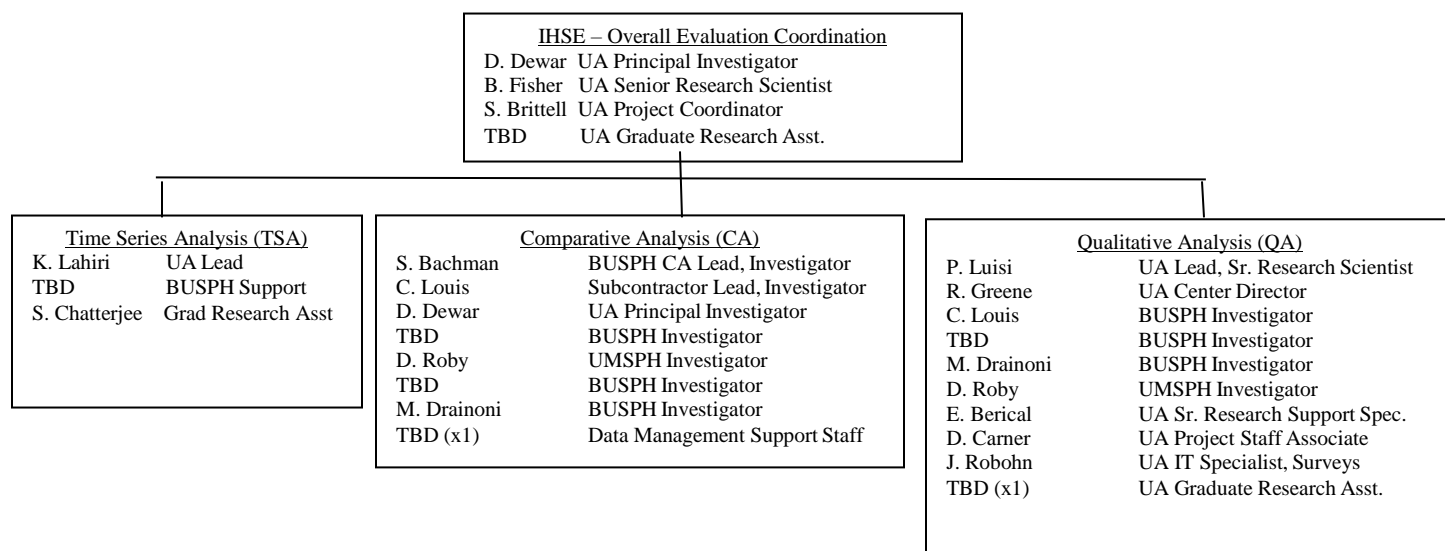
IHSE – Overall Evaluation Coordination
D. Dewar UA Principal Investigator
B. Fisher UA Senior Research Scientist
S. Brittell UA Project Coordinator
TBD UA Graduate Research Asst.

Time Series Analysis (TSA)
K. Lahiri UA Lead
TBD BUSPH Support
S. Chatterjee Grad Research Asst

Comparative Analysis (CA)
S. Bachman BUSPH CA Lead, Investigator
C. Louis Subcontractor Lead, Investigator
D. Dewar UA Principal Investigator
TBD BUSPH Investigator
D. Roby UMSPH Investigator
TBD BUSPH Investigator
M. Drainoni BUSPH Investigator
TBD (x1) Data Management Support Staff

Qualitative Analysis (QA)
P. Luisi UA Lead, Sr. Research Scientist
R. Greene UA Center Director
C. Louis BUSPH Investigator
TBD BUSPH Investigator
M. Drainoni BUSPH Investigator
D. Roby UMSPH Investigator
E. Berical UA Sr. Research Support Spec.
D. Carner UA Project Staff Associate
J. Robohn UA IT Specialist, Surveys
TBD (x1) UA Graduate Research Asst.